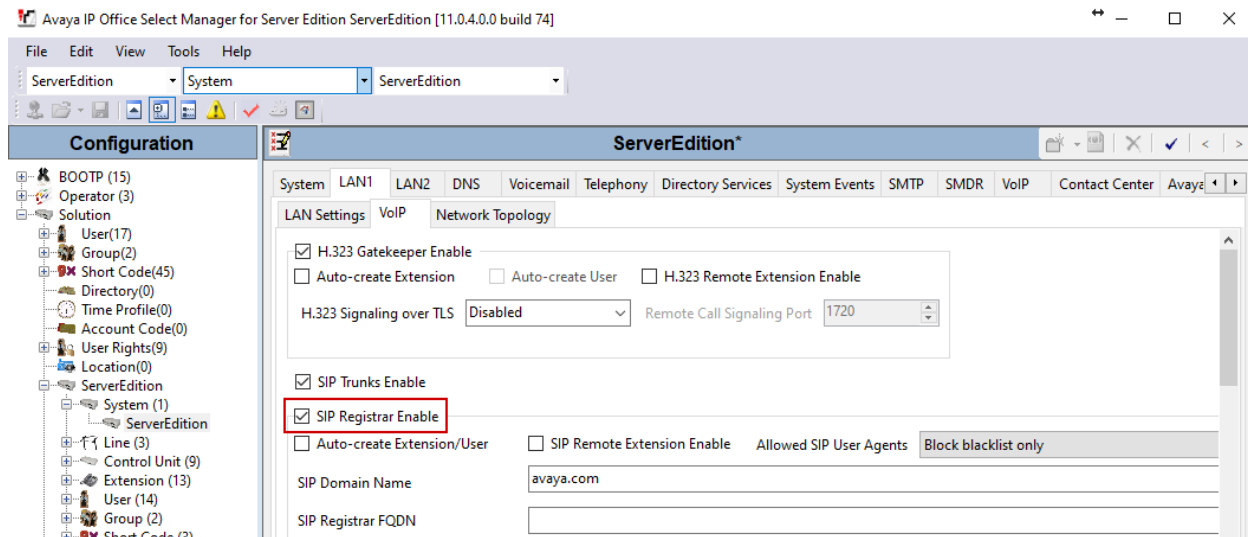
Avaya IP Office Select Manager for Server Edition ServerEdition [11.0.4.0.0 build 74]

File Edit View Tools Help

ServerEdition | System | ServerEdition

Configuration

BOOTP (15)
Operator (3)
Solution
User(17)
Group(2)
Short Code(45)
Directory(0)
Time Profile(0)
Account Code(0)
User Rights(9)
Location(0)
ServerEdition
System (1)
ServerEdition
Line (3)
Control Unit (9)
Extension (13)
User (14)
Group (2)
Short Code (3)

ServerEdition*

System | LAN1 | LAN2 | DNS | Voicemail | Telephony | Directory Services | System Events | SMTP | SMDR | VoIP | Contact Center | Avaya

LAN Settings | VoIP | Network Topology

H.323 Gatekeeper Enable
Auto-create Extension
Auto-create User
H.323 Remote Extension Enable
H.323 Signaling over TLS | Disabled
Remote Call Signaling Port | 1720

SIP Trunks Enable

SIP Registrar Enable
Auto-create Extension/User
SIP Remote Extension Enable
Allowed SIP User Agents | Block blacklist only

SIP Domain Name | avaya.com

SIP Registrar FQDN